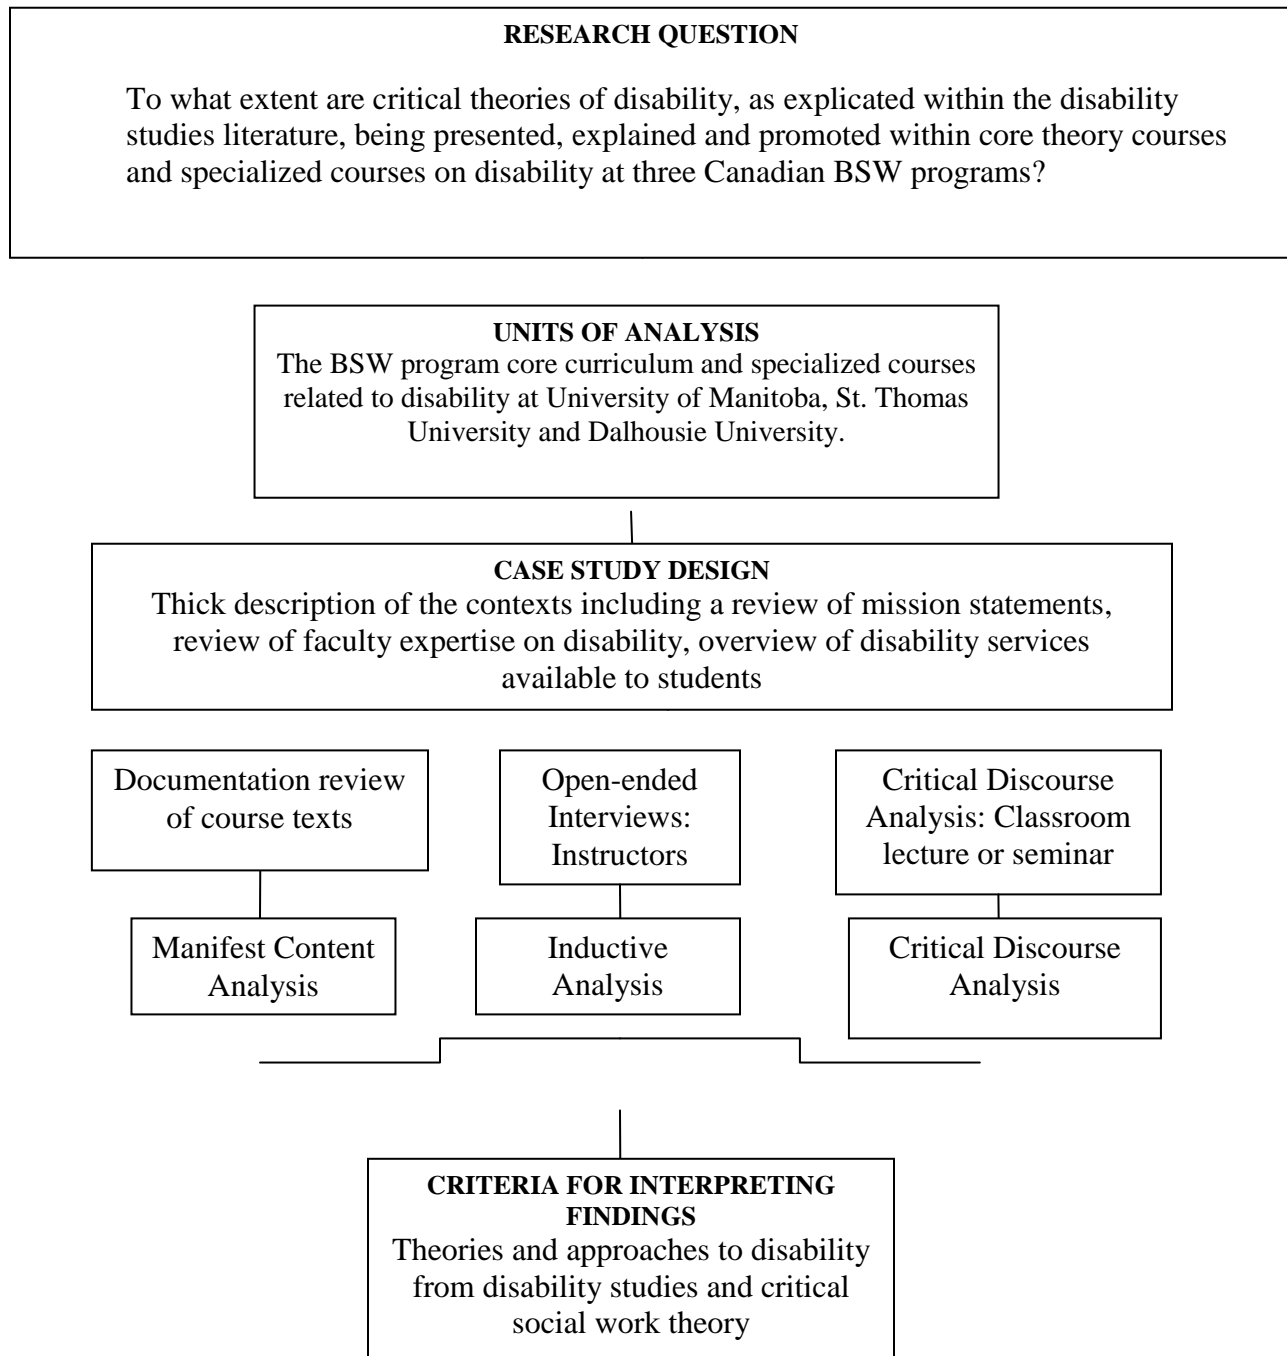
RESEARCH QUESTION

To what extent are critical theories of disability, as explicated within the disability studies literature, being presented, explained and promoted within core theory courses and specialized courses on disability at three Canadian BSW programs?

UNITS OF ANALYSIS
The BSW program core curriculum and specialized courses related to disability at University of Manitoba, St. Thomas University and Dalhousie University.

CASE STUDY DESIGN
Thick description of the contexts including a review of mission statements, review of faculty expertise on disability, overview of disability services available to students

Documentation review of course texts

Manifest Content Analysis

Open-ended Interviews: Instructors

Inductive Analysis

Critical Discourse Analysis: Classroom lecture or seminar

Critical Discourse Analysis

CRITERIA FOR INTERPRETING FINDINGS
Theories and approaches to disability from disability studies and critical social work theory